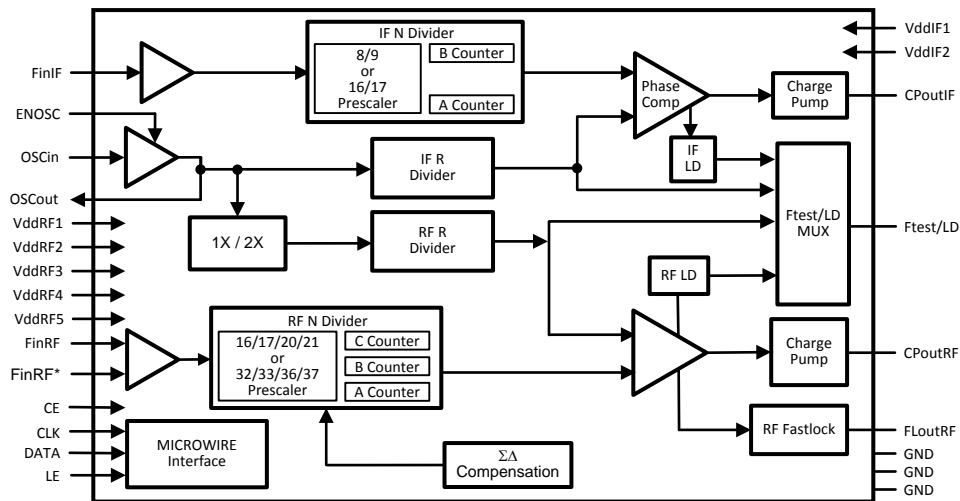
VddIF1
VddIF2

FinIF

IF N Divider
8/9
or
16/17
Prescaler
B Counter
A Counter

Phase Comp

Charge Pump

CPoutIF

ENOSC

OSCin

IF R Divider

IF LD

OSCout

VddRF1
VddRF2
VddRF3
VddRF4
VddRF5

1X / 2X

RF R Divider

Ftest/LD MUX

Ftest/LD

RF LD

FinRF
FinRF*

RF N Divider
16/17/20/21
or
32/33/36/37
Prescaler
C Counter
B Counter
A Counter

Charge Pump

CPoutRF

CE
CLK
DATA
LE

MICROWIRE Interface

RF Fastlock

FLoutRF

$\Sigma\Delta$
Compensation

GND
GND
GND